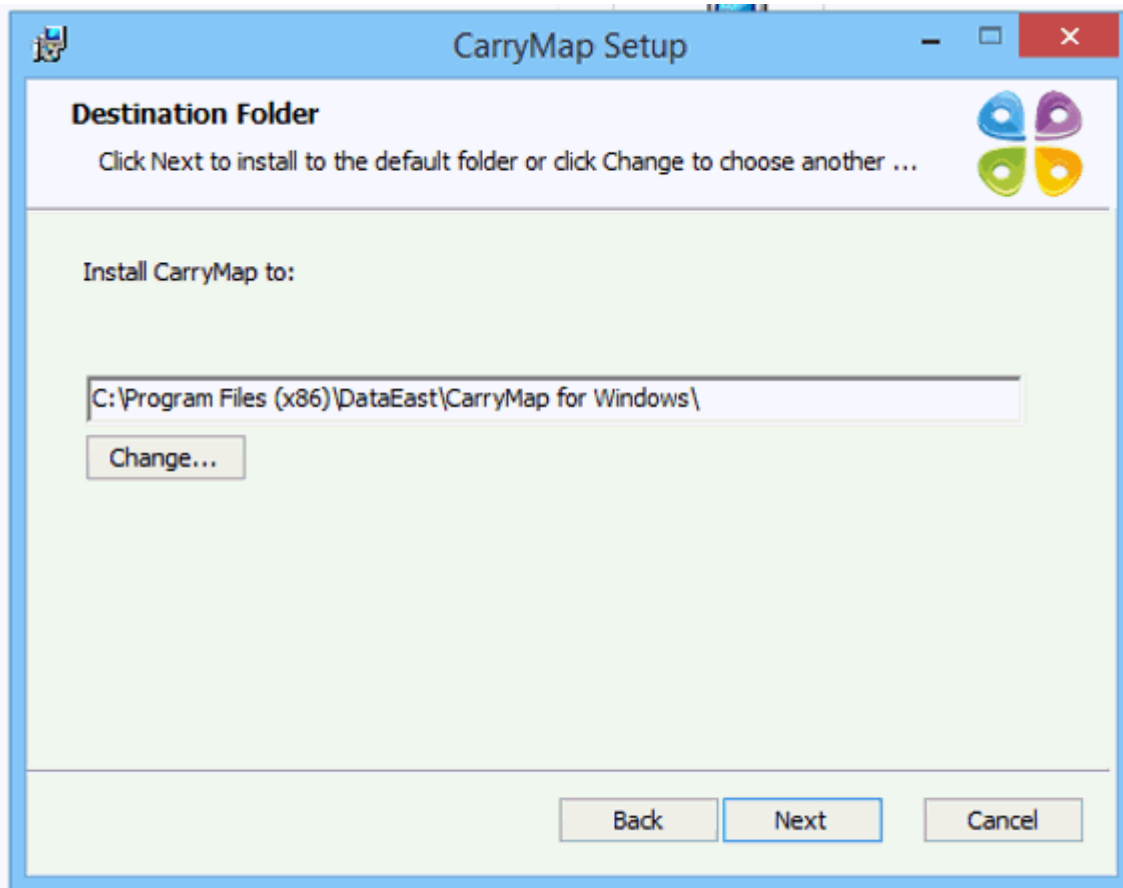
CarryMap Setup

Destination Folder

Click Next to install to the default folder or click Change to choose another ...

Install CarryMap to:

C:\Program Files (x86)\DataEast\CarryMap for Windows\

Change...

Back

Next

Cancel